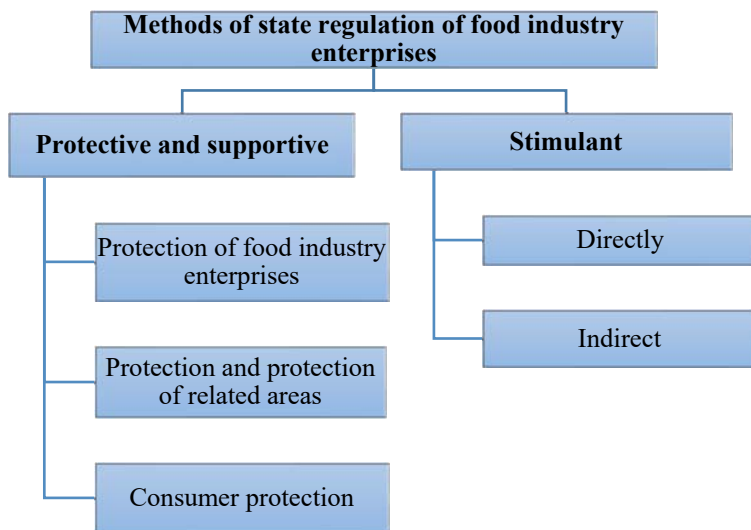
Methods of state regulation of food industry enterprises

Protective and supportive

Protection of food industry enterprises

Protection and protection of related areas

Consumer protection

Stimulant

Directly

Indirect